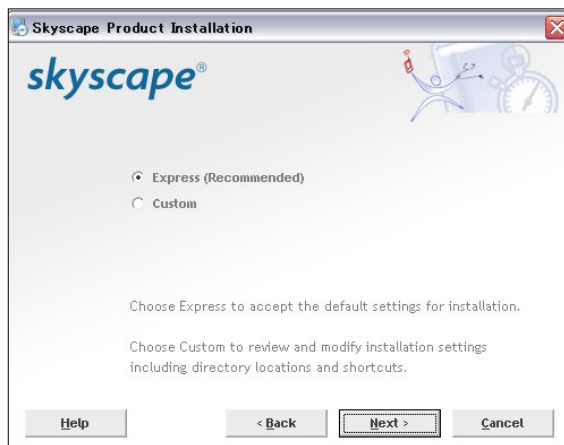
Skyscape Product Installation

skyscape®

Express (Recommended)

Custom

Choose Express to accept the default settings for installation.

Choose Custom to review and modify installation settings including directory locations and shortcuts.

Help

< Back

Next >

Cancel